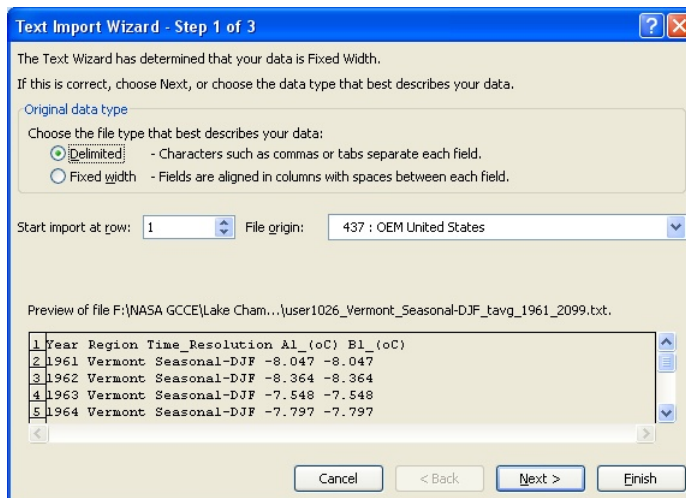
Text Import Wizard - Step 1 of 3

The Text Wizard has determined that your data is Fixed Width.

If this is correct, choose Next, or choose the data type that best describes your data.

Original data type

Choose the file type that best describes your data:

Delimited - Characters such as commas or tabs separate each field.

Fixed width - Fields are aligned in columns with spaces between each field.

Start import at row: 1

File origin: 437 : OEM United States

Preview of file F:\NASA GCCE\Lake Cham...\user1026_Vermont_Seasonal-DJF_tavg_1961_2099.txt.

1 Year Region Time_Resolution A1_(oC) B1_(oC)
2 1961 Vermont Seasonal-DJF -8.047 -8.047
3 1962 Vermont Seasonal-DJF -8.364 -8.364
4 1963 Vermont Seasonal-DJF -7.548 -7.548
5 1964 Vermont Seasonal-DJF -7.797 -7.797

Cancel

< Back

Next >

Finish